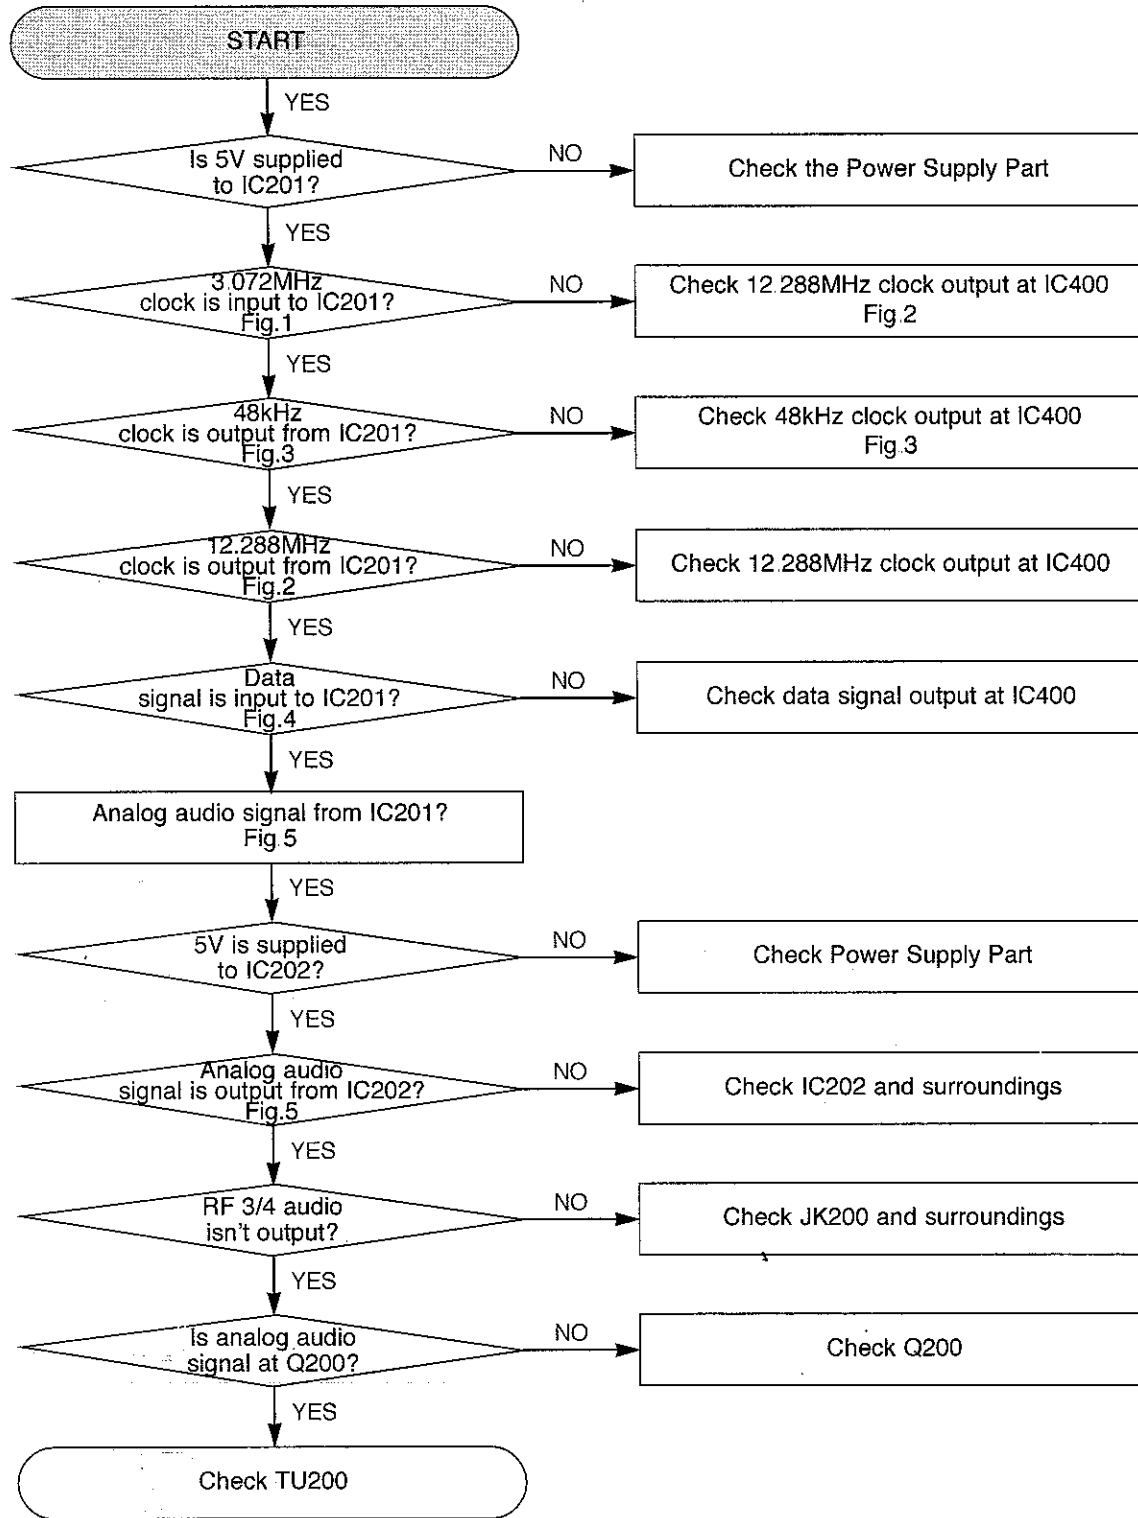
START

YES

Is 5V supplied to IC201?

NO

Check the Power Supply Part

YES

3.072MHz clock is input to IC201? Fig.1

NO

Check 12.288MHz clock output at IC400 Fig.2

YES

48kHz clock is output from IC201? Fig.3

NO

Check 48kHz clock output at IC400 Fig.3

YES

12.288MHz clock is output from IC201? Fig.2

NO

Check 12.288MHz clock output at IC400

YES

Data signal is input to IC201? Fig.4

NO

Check data signal output at IC400

YES

Analog audio signal from IC201? Fig.5

YES

5V is supplied to IC202?

NO

Check Power Supply Part

YES

Analog audio signal is output from IC202? Fig.5

NO

Check IC202 and surroundings

YES

RF 3/4 audio isn't output?

NO

Check JK200 and surroundings

YES

Is analog audio signal at Q200?

NO

Check Q200

YES

Check TU200